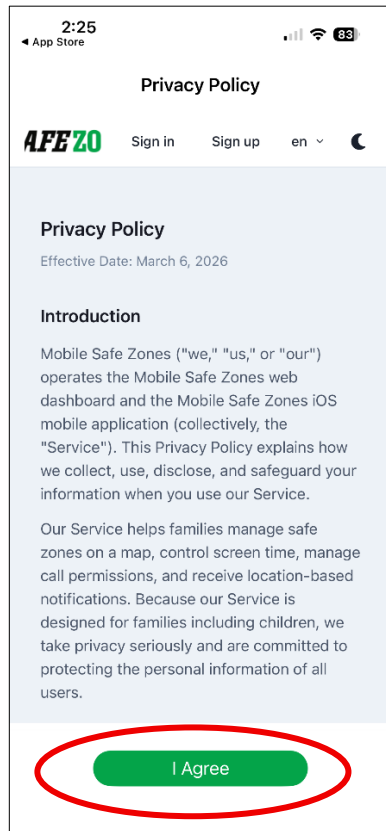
2:25
◂ App Store
83

Privacy Policy

AFEZO Sign in Sign up en

Privacy Policy

Effective Date: March 6, 2026

Introduction

Mobile Safe Zones ("we," "us," or "our") operates the Mobile Safe Zones web dashboard and the Mobile Safe Zones iOS mobile application (collectively, the "Service"). This Privacy Policy explains how we collect, use, disclose, and safeguard your information when you use our Service.

Our Service helps families manage safe zones on a map, control screen time, manage call permissions, and receive location-based notifications. Because our Service is designed for families including children, we take privacy seriously and are committed to protecting the personal information of all users.

I Agree